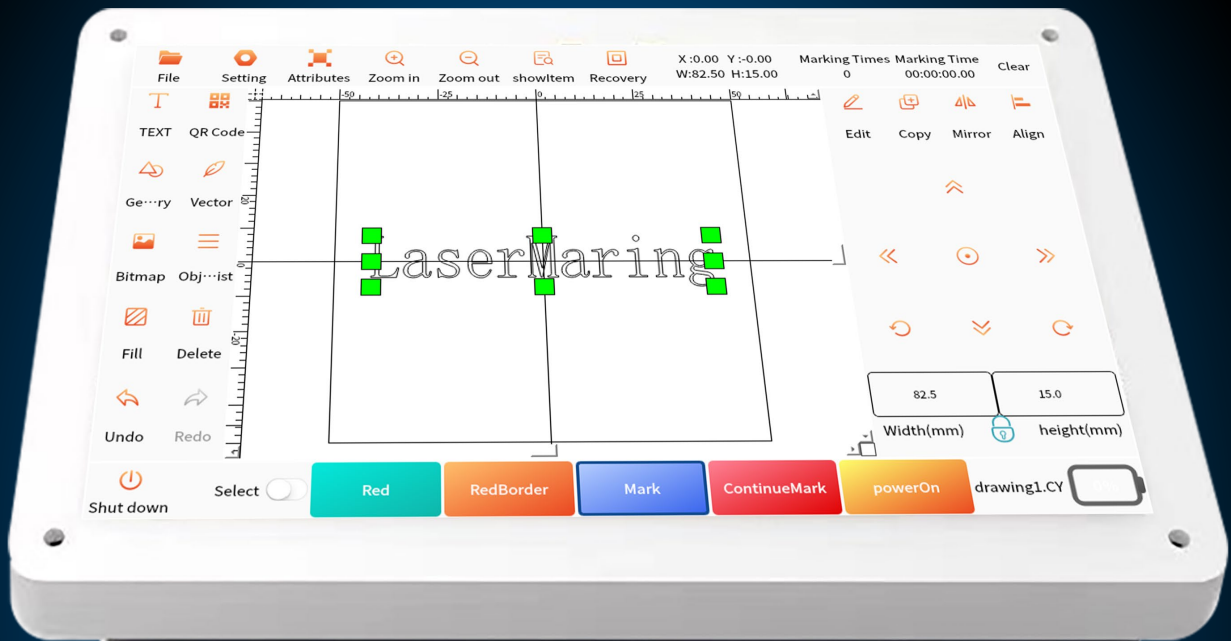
File Setting Attributes Zoom in Zoom out showItem Recovery X :0.00 Y :-0.00 W:82.50 H:15.00 Marking Times 0 Marking Time 00:00:00.00 Clear

TEXT QR Code

Ge···ry Vector

Bitmap Obj···ist

Fill Delete

Undo Redo

-50 -25 0 25 50

20

-20

LaserMaring

Edit Copy Mirror Align

82.5 15.0

Width(mm) height(mm)

Shut down Select Red RedBorder Mark ContinueMark powerOn drawing1.CY